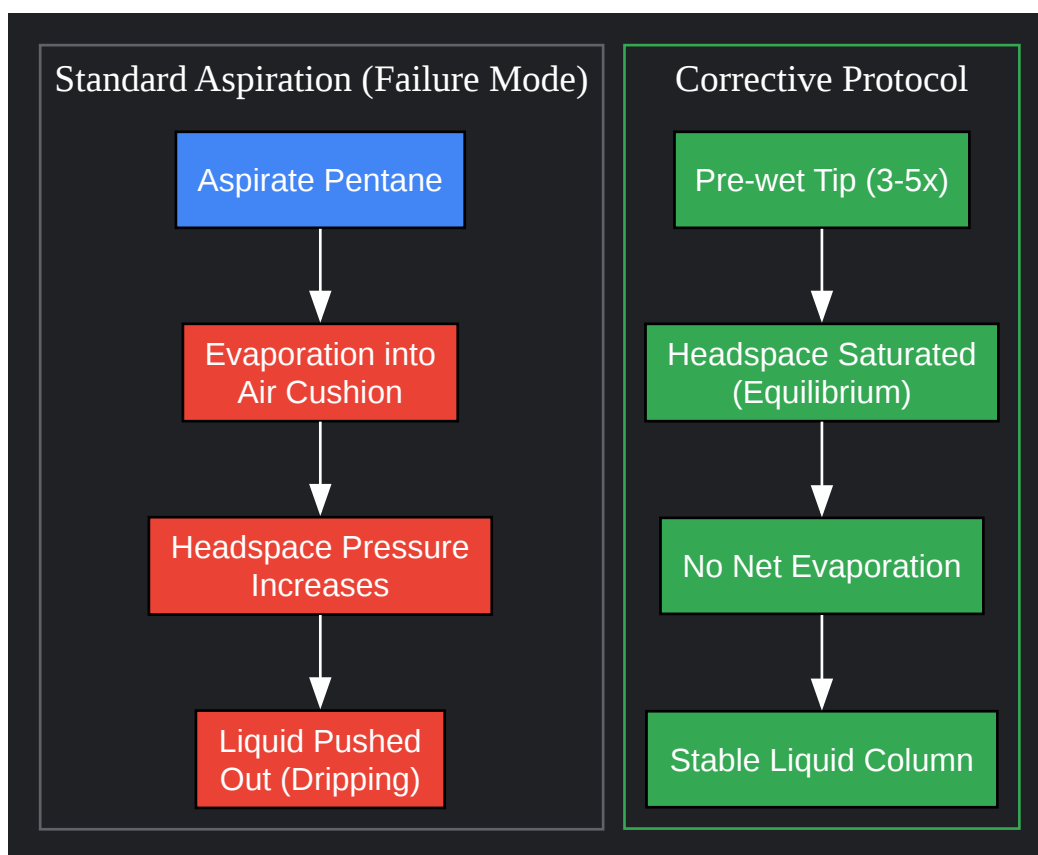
Standard Aspiration (Failure Mode)

Aspirate Pentane

Evaporation into Air Cushion

Headspace Pressure Increases

Liquid Pushed Out (Dripping)

Corrective Protocol

Pre-wet Tip (3-5x)

Headspace Saturated (Equilibrium)

No Net Evaporation

Stable Liquid Column